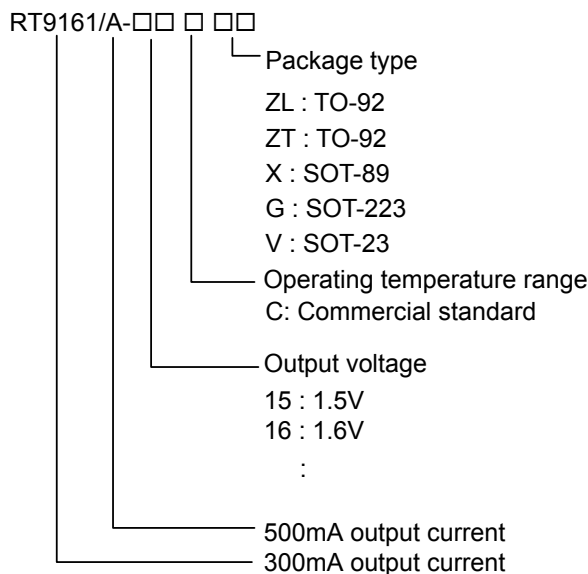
RT9161/A-□□ □ □□

Package type
ZL : TO-92
ZT : TO-92
X : SOT-89
G : SOT-223
V : SOT-23

Operating temperature range
C: Commercial standard

Output voltage
15 : 1.5V
16 : 1.6V
:

500mA output current
300mA output current